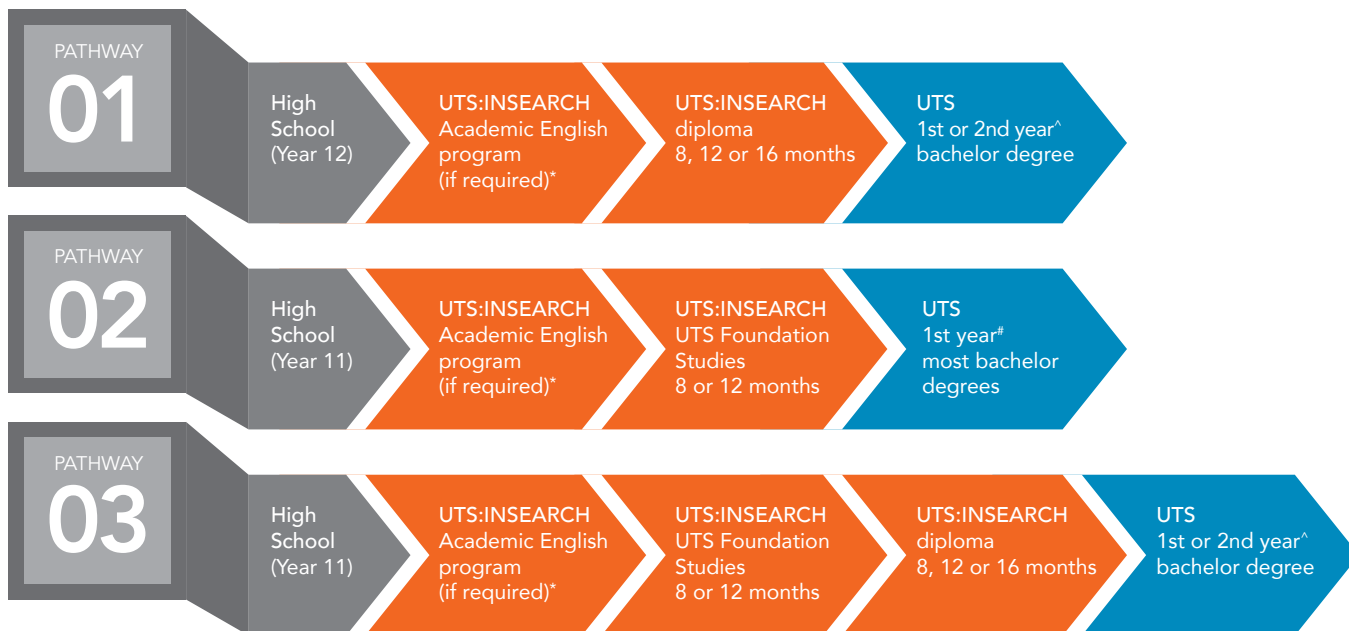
PATHWAY
01

High School (Year 12)

UTS:INSEARCH Academic English program (if required)*

UTS:INSEARCH diploma 8, 12 or 16 months

UTS 1st or 2nd year^ bachelor degree

PATHWAY
02

High School (Year 11)

UTS:INSEARCH Academic English program (if required)*

UTS:INSEARCH UTS Foundation Studies 8 or 12 months

UTS 1st year# most bachelor degrees

PATHWAY
03

High School (Year 11)

UTS:INSEARCH Academic English program (if required)*

UTS:INSEARCH UTS Foundation Studies 8 or 12 months

UTS:INSEARCH diploma 8, 12 or 16 months

UTS 1st or 2nd year^ bachelor degree